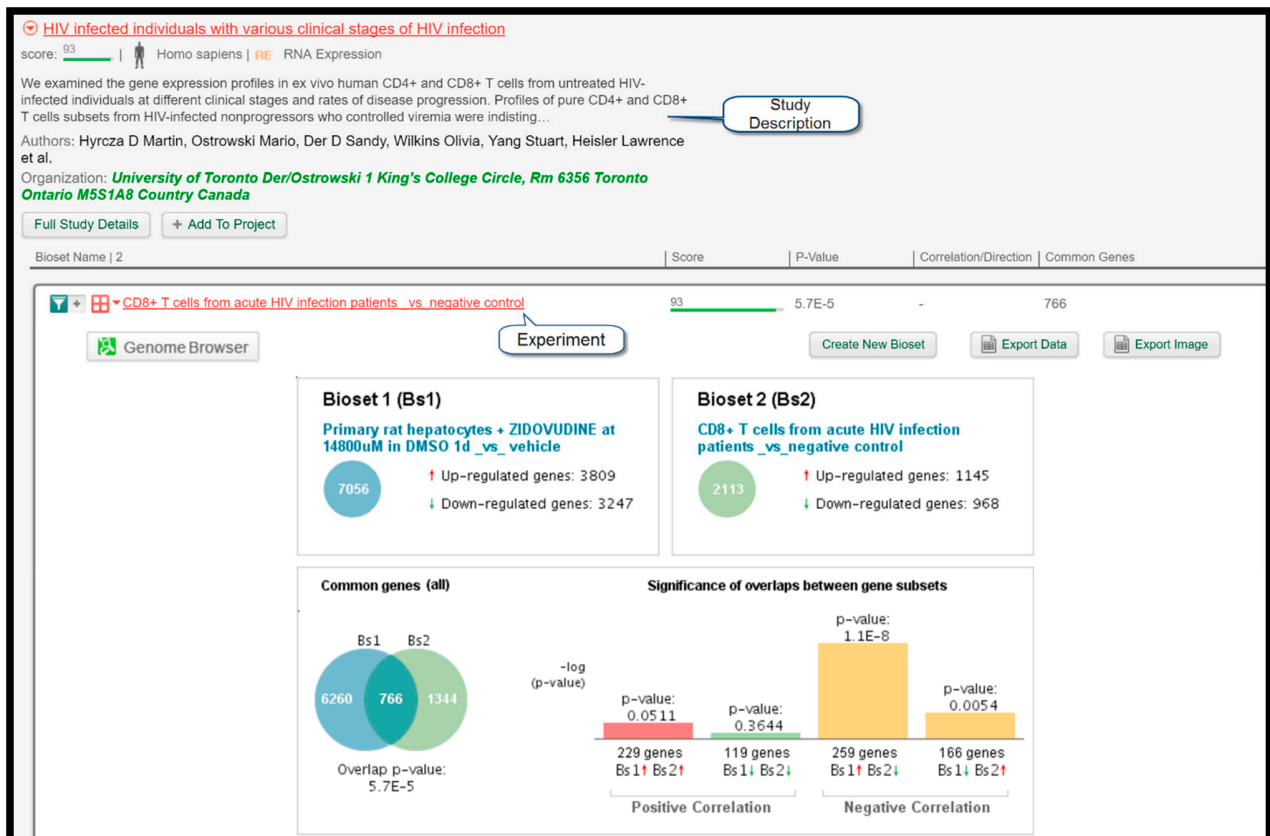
HIV infected individuals with various clinical stages of HIV infection

score: 93 | Homo sapiens | RE RNA Expression

We examined the gene expression profiles in ex vivo human CD4+ and CD8+ T cells from untreated HIV-infected individuals at different clinical stages and rates of disease progression. Profiles of pure CD4+ and CD8+ T cells subsets from HIV-infected nonprogressors who controlled viremia were indisting…

Study Description

Authors: Hyrcza D Martin, Ostrowski Mario, Der D Sandy, Wilkins Olivia, Yang Stuart, Heisler Lawrence et al.

Organization: University of Toronto Der/Ostrowski 1 King's College Circle, Rm 6356 Toronto Ontario M5S1A8 Country Canada

Full Study Details | + Add To Project

| Bioset Name \| 2 | Score | P-Value | Correlation/Direction | Common Genes |
|---|---|---|---|---|
| CD8+ T cells from acute HIV infection patients _vs_negative control | 93 | 5.7E-5 | - | 766 |

Experiment

Genome Browser

Create New Bioset | Export Data | Export Image

Bioset 1 (Bs1)
Primary rat hepatocytes + ZIDOVUDINE at 14800uM in DMSO 1d _vs_ vehicle
7056
↑ Up-regulated genes: 3809
↓ Down-regulated genes: 3247

Bioset 2 (Bs2)
CD8+ T cells from acute HIV infection patients _vs_negative control
2113
↑ Up-regulated genes: 1145
↓ Down-regulated genes: 968

Common genes (all)
Bs1 Bs2
6260 766 1344
Overlap p-value: 5.7E-5

Significance of overlaps between gene subsets
-log (p-value)
p-value: 0.0511
229 genes
Bs1↑ Bs2↑
p-value: 0.3644
119 genes
Bs1↓ Bs2↓
p-value: 1.1E-8
259 genes
Bs1↑ Bs2↓
p-value: 0.0054
166 genes
Bs1↓ Bs2↑
Positive Correlation
Negative Correlation